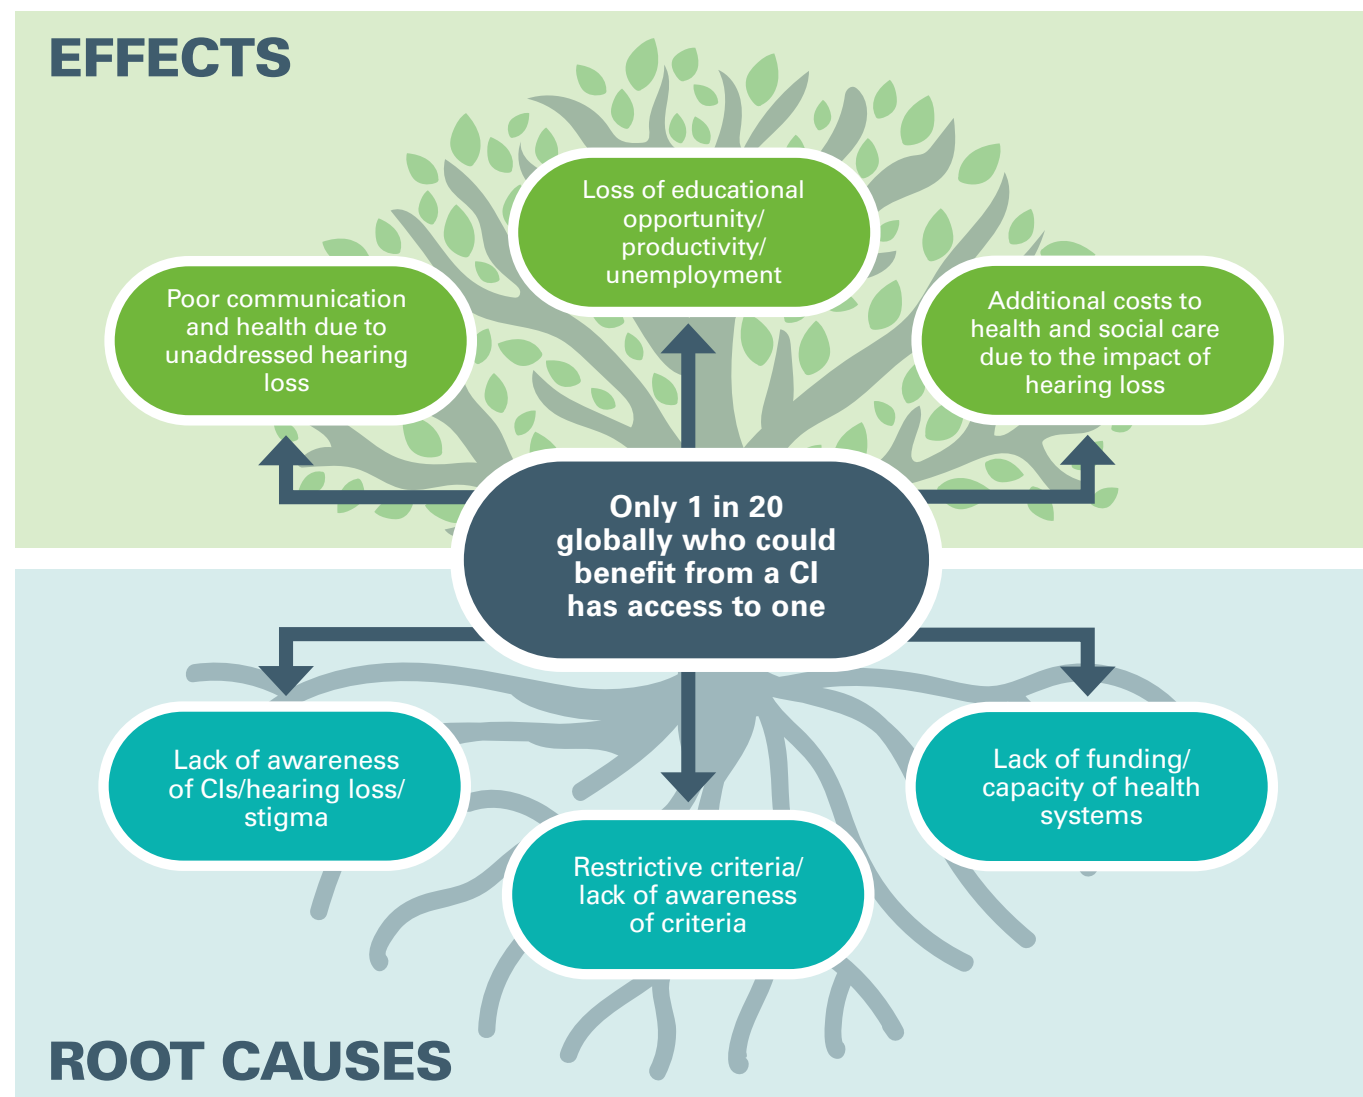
EFFECTS

Loss of educational opportunity/ productivity/ unemployment

Poor communication and health due to unaddressed hearing loss

Additional costs to health and social care due to the impact of hearing loss

Only 1 in 20 globally who could benefit from a CI has access to one

Lack of awareness of CIs/hearing loss/ stigma

Lack of funding/ capacity of health systems

Restrictive criteria/ lack of awareness of criteria

ROOT CAUSES